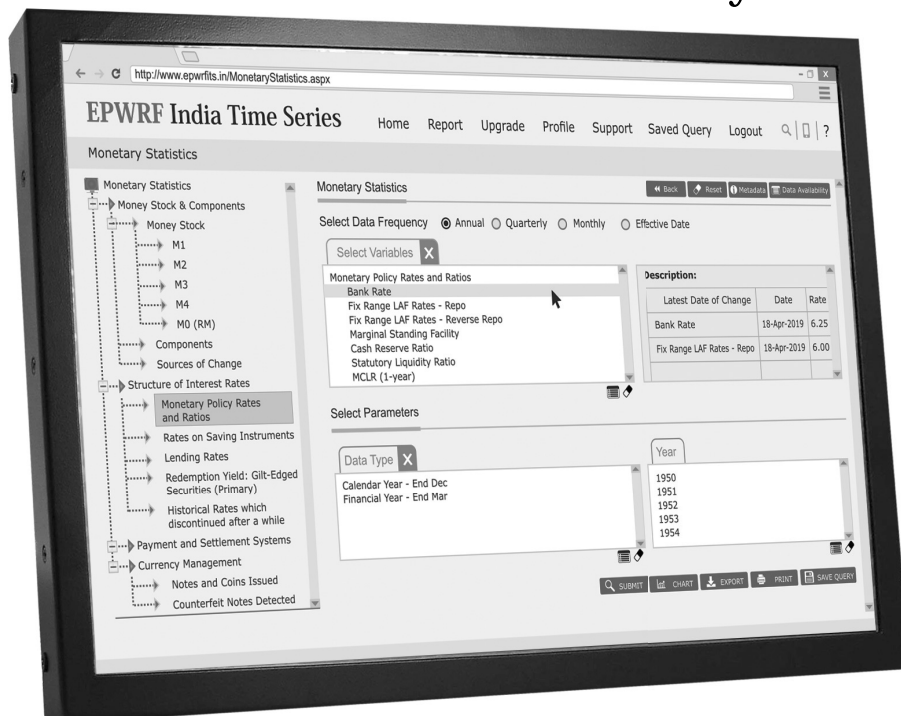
http://www.epwrfits.in/MonetaryStatistics.aspx

EPWRF India Time Series

Home Report Upgrade Profile Support Saved Query Logout ?

Monetary Statistics

Monetary Statistics
Money Stock & Components
Money Stock
M1
M2
M3
M4
M0 (RM)
Components
Sources of Change
Structure of Interest Rates
Monetary Policy Rates and Ratios
Rates on Saving Instruments
Lending Rates
Redemption Yield: Gilt-Edged Securities (Primary)
Historical Rates which discontinued after a while
Payment and Settlement Systems
Currency Management
Notes and Coins Issued
Counterfeit Notes Detected

Monetary Statistics

Back Reset Metadata Data Availability

Select Data Frequency Annual Quarterly Monthly Effective Date

Select Variables X

Monetary Policy Rates and Ratios
Bank Rate
Fix Range LAF Rates - Repo
Fix Range LAF Rates - Reverse Repo
Marginal Standing Facility
Cash Reserve Ratio
Statutory Liquidity Ratio
MCLR (1-year)

Description:

| Latest Date of Change | Date | Rate |
|---|---|---|
| Bank Rate | 18-Apr-2019 | 6.25 |
| Fix Range LAF Rates - Repo | 18-Apr-2019 | 6.00 |

Select Parameters

Data Type X

Calendar Year - End Dec
Financial Year - End Mar

Year

1950
1951
1952
1953
1954

SUBMIT CHART EXPORT PRINT SAVE QUERY